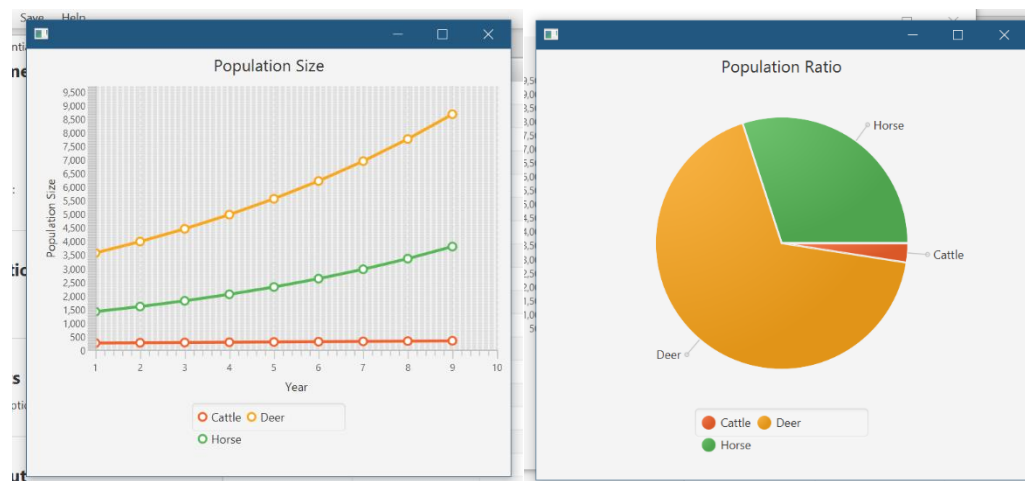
Save Help

Population Size

Population Size

9,500
9,000
8,500
8,000
7,500
7,000
6,500
6,000
5,500
5,000
4,500
4,000
3,500
3,000
2,500
2,000
1,500
1,000
500
0

1 2 3 4 5 6 7 8 9 10

Year

Cattle Deer
Horse

Population Ratio

Horse
Cattle
Deer

Cattle Deer
Horse